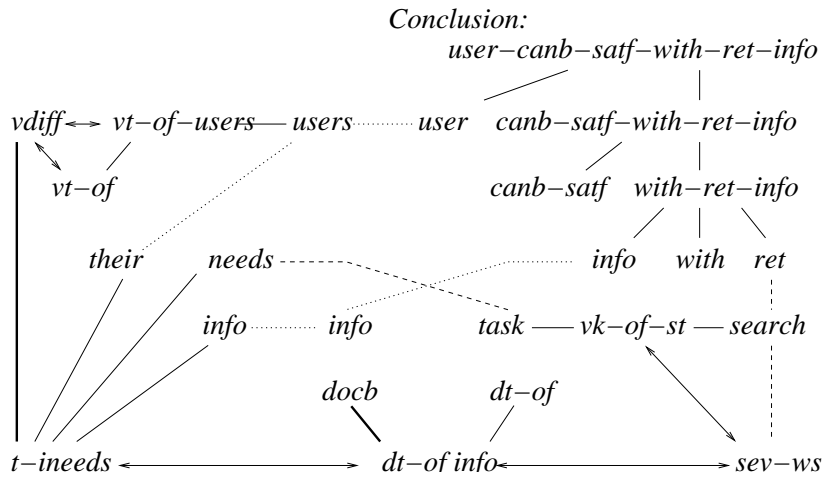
Conclusion:
user−canb−satf−with−ret−info

vdiff vt−of−users users user canb−satf−with−ret−info

vt−of canb−satf with−ret−info

their needs info with ret

info info task vk−of−st search

docb dt−of

t−ineeds dt−of info sev−ws